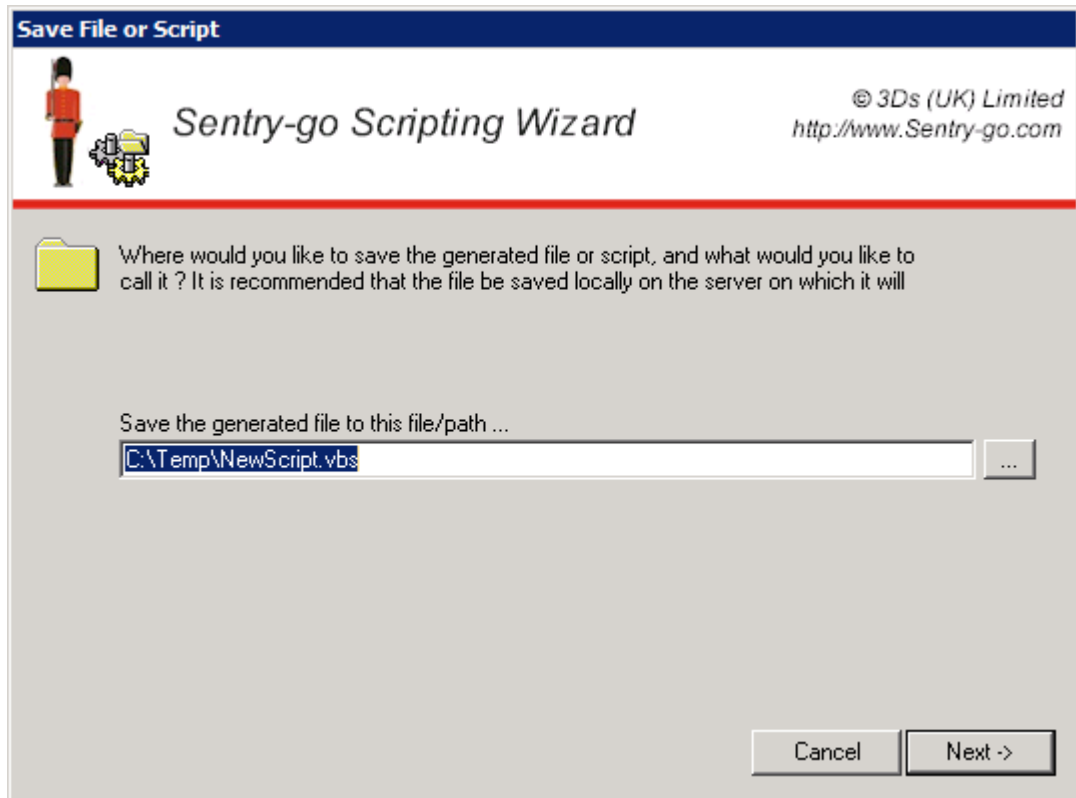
Save File or Script

Sentry-go Scripting Wizard

© 3Ds (UK) Limited
http://www.Sentry-go.com

Where would you like to save the generated file or script, and what would you like to call it ? It is recommended that the file be saved locally on the server on which it will

Save the generated file to this file/path ...

C:\Temp\NewScript.vbs

...

Cancel

Next ->